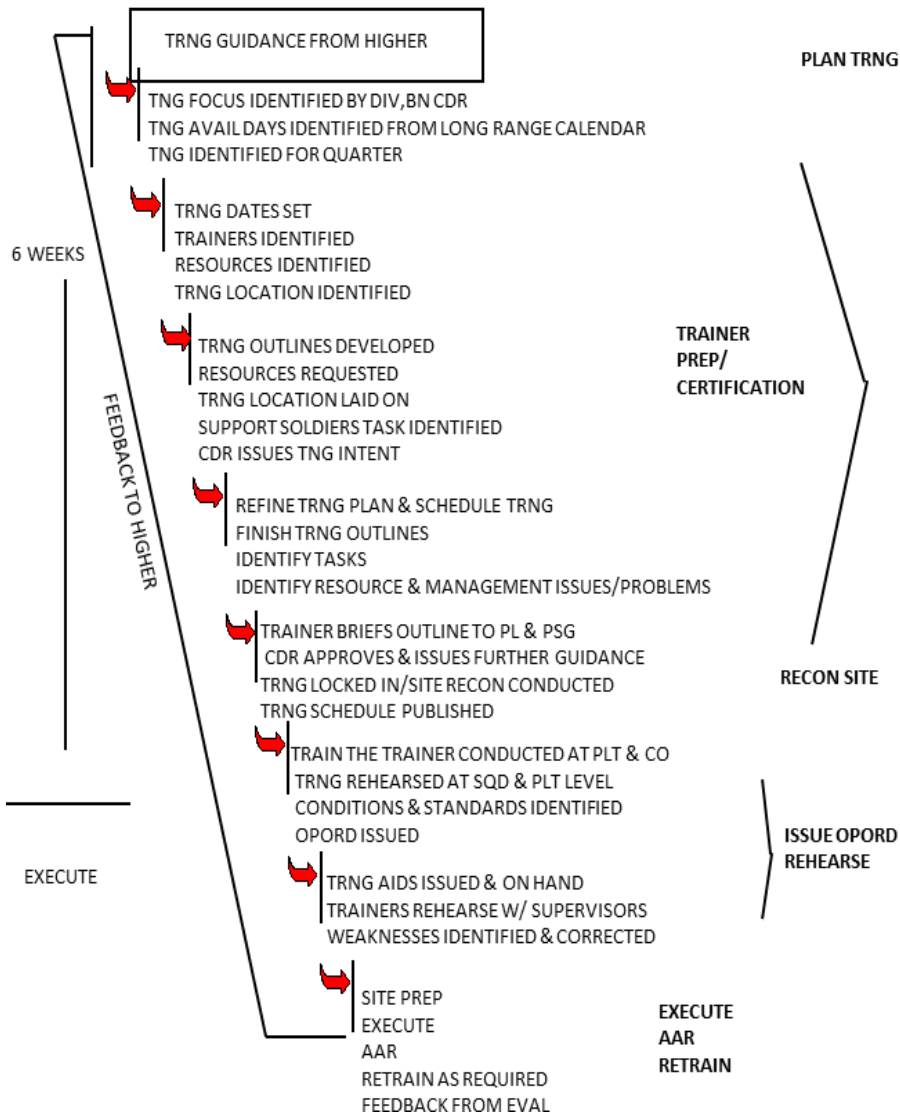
TRNG GUIDANCE FROM HIGHER

PLAN TRNG

TNG FOCUS IDENTIFIED BY DIV,BN CDR
TNG AVAIL DAYS IDENTIFIED FROM LONG RANGE CALENDAR
TNG IDENTIFIED FOR QUARTER

6 WEEKS

TRNG DATES SET
TRAINERS IDENTIFIED
RESOURCES IDENTIFIED
TRNG LOCATION IDENTIFIED

TRNG OUTLINES DEVELOPED
RESOURCES REQUESTED
TRNG LOCATION LAID ON
SUPPORT SOLDIERS TASK IDENTIFIED
CDR ISSUES TNG INTENT

TRAINER PREP/ CERTIFICATION

FEEDBACK TO HIGHER

REFINE TRNG PLAN & SCHEDULE TRNG
FINISH TRNG OUTLINES
IDENTIFY TASKS
IDENTIFY RESOURCE & MANAGEMENT ISSUES/PROBLEMS

TRAINER BRIEFS OUTLINE TO PL & PSG
CDR APPROVES & ISSUES FURTHER GUIDANCE
TRNG LOCKED IN/SITE RECON CONDUCTED
TRNG SCHEDULE PUBLISHED

RECON SITE

TRAIN THE TRAINER CONDUCTED AT PLT & CO
TRNG REHEARSED AT SQD & PLT LEVEL
CONDITIONS & STANDARDS IDENTIFIED
OPORD ISSUED

EXECUTE

ISSUE OPORD REHEARSE

TRNG AIDS ISSUED & ON HAND
TRAINERS REHEARSE W/ SUPERVISORS
WEAKNESSES IDENTIFIED & CORRECTED

SITE PREP
EXECUTE
AAR
RETRAIN AS REQUIRED
FEEDBACK FROM EVAL

EXECUTE AAR RETRAIN